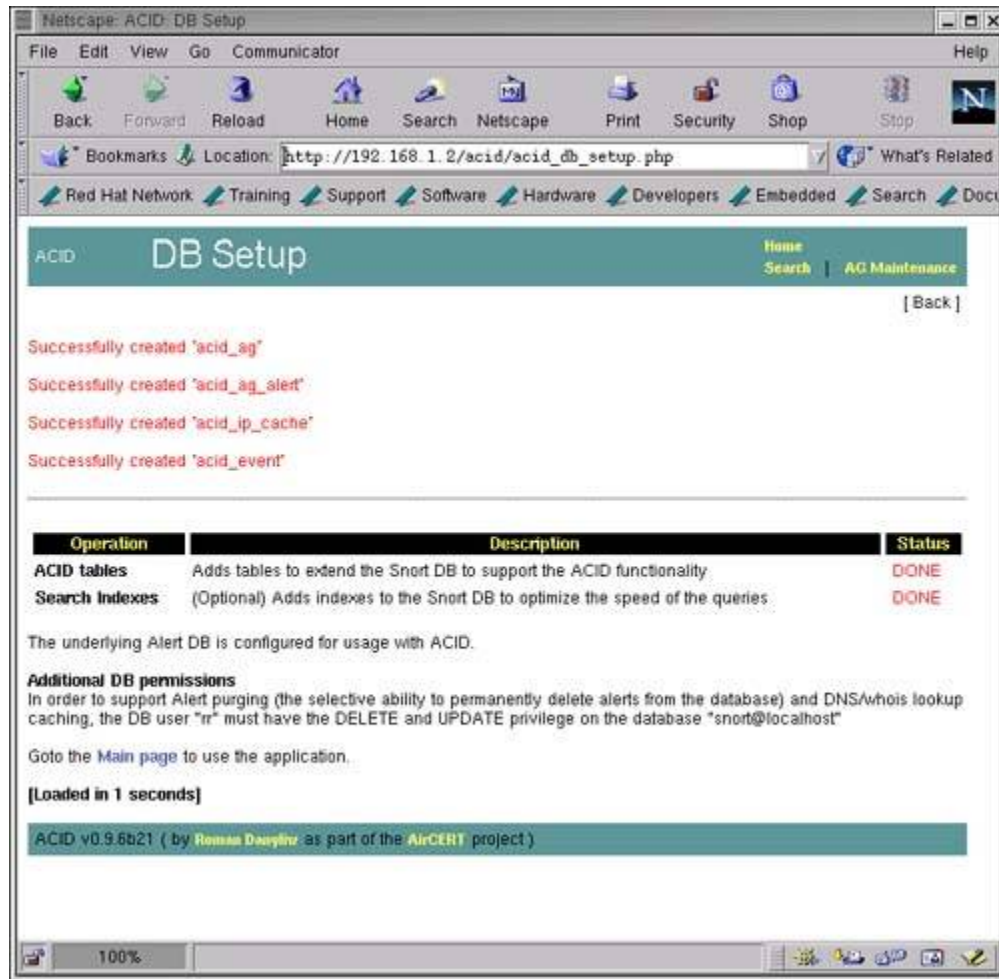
Netscape: ACID: DB Setup

File Edit View Go Communicator Help

Back Forward Reload Home Search Netscape Print Security Shop Stop

Bookmarks Location: http://192.168.1.2/acid/acid_db_setup.php What's Related

Red Hat Network Training Support Software Hardware Developers Embedded Search Docu

ACID DB Setup

Home
Search | AG Maintenance

[ Back ]

Successfully created 'acid_ag'

Successfully created 'acid_ag_alert'

Successfully created 'acid_ip_cache'

Successfully created 'acid_event'

| Operation | Description | Status |
|---|---|---|
| ACID tables | Adds tables to extend the Snort DB to support the ACID functionality | DONE |
| Search Indexes | (Optional) Adds indexes to the Snort DB to optimize the speed of the queries | DONE |

The underlying Alert DB is configured for usage with ACID.

Additional DB permissions
In order to support Alert purging (the selective ability to permanently delete alerts from the database) and DNS/whois lookup caching, the DB user "rr" must have the DELETE and UPDATE privilege on the database "snort@localhost"

Goto the Main page to use the application.

[Loaded in 1 seconds]

ACID v0.9.6b21 ( by Roman Danyliw as part of the AirCERT project )

100%